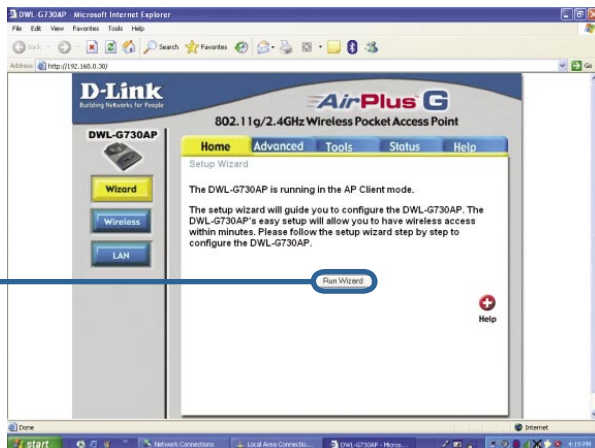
DWL G730AP - Microsoft Internet Explorer

File Edit View Favorites Tools Help

Back Search Favorites

Address http://192.168.0.30/

Go

D-Link
Building Networks for People

AirPlus G

802.11g/2.4GHz Wireless Pocket Access Point

DWL-G730AP

Home Advanced Tools Status Help

Setup Wizard

Wizard

Wireless

LAN

The DWL-G730AP is running in the AP Client mode.

The setup wizard will guide you to configure the DWL-G730AP. The DWL-G730AP's easy setup will allow you to have wireless access within minutes. Please follow the setup wizard step by step to configure the DWL-G730AP.

Run Wizard

Help

Done

Internet

start

Network Connections

Local Area Connectio...

DWL-G730AP - Micros...

4:19 PM